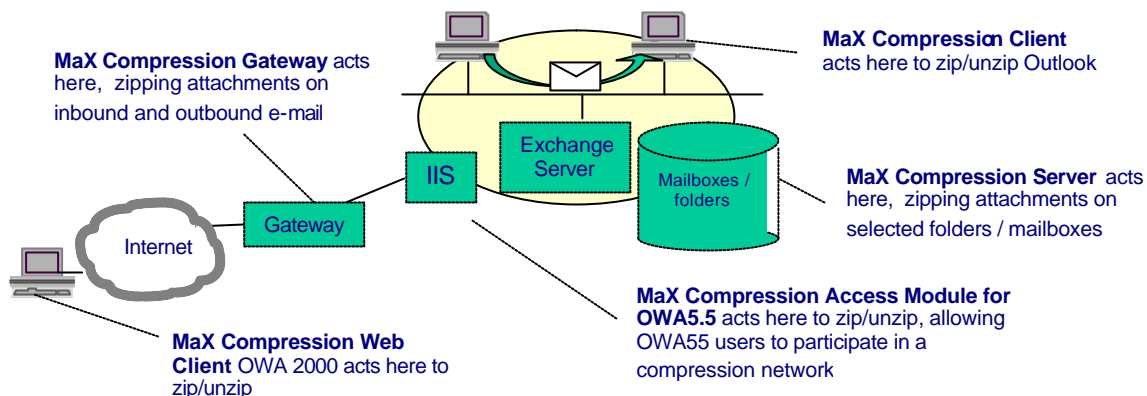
MaX Compression Gateway acts here, zipping attachments on inbound and outbound e-mail

MaX Compression Client acts here to zip/unzip Outlook

Exchange Server

IIS

Mailboxes / folders

MaX Compression Server acts here, zipping attachments on selected folders / mailboxes

Gateway

Internet

MaX Compression Access Module for OWA5.5 acts here to zip/unzip, allowing OWA55 users to participate in a compression network

MaX Compression Web Client OWA 2000 acts here to zip/unzip